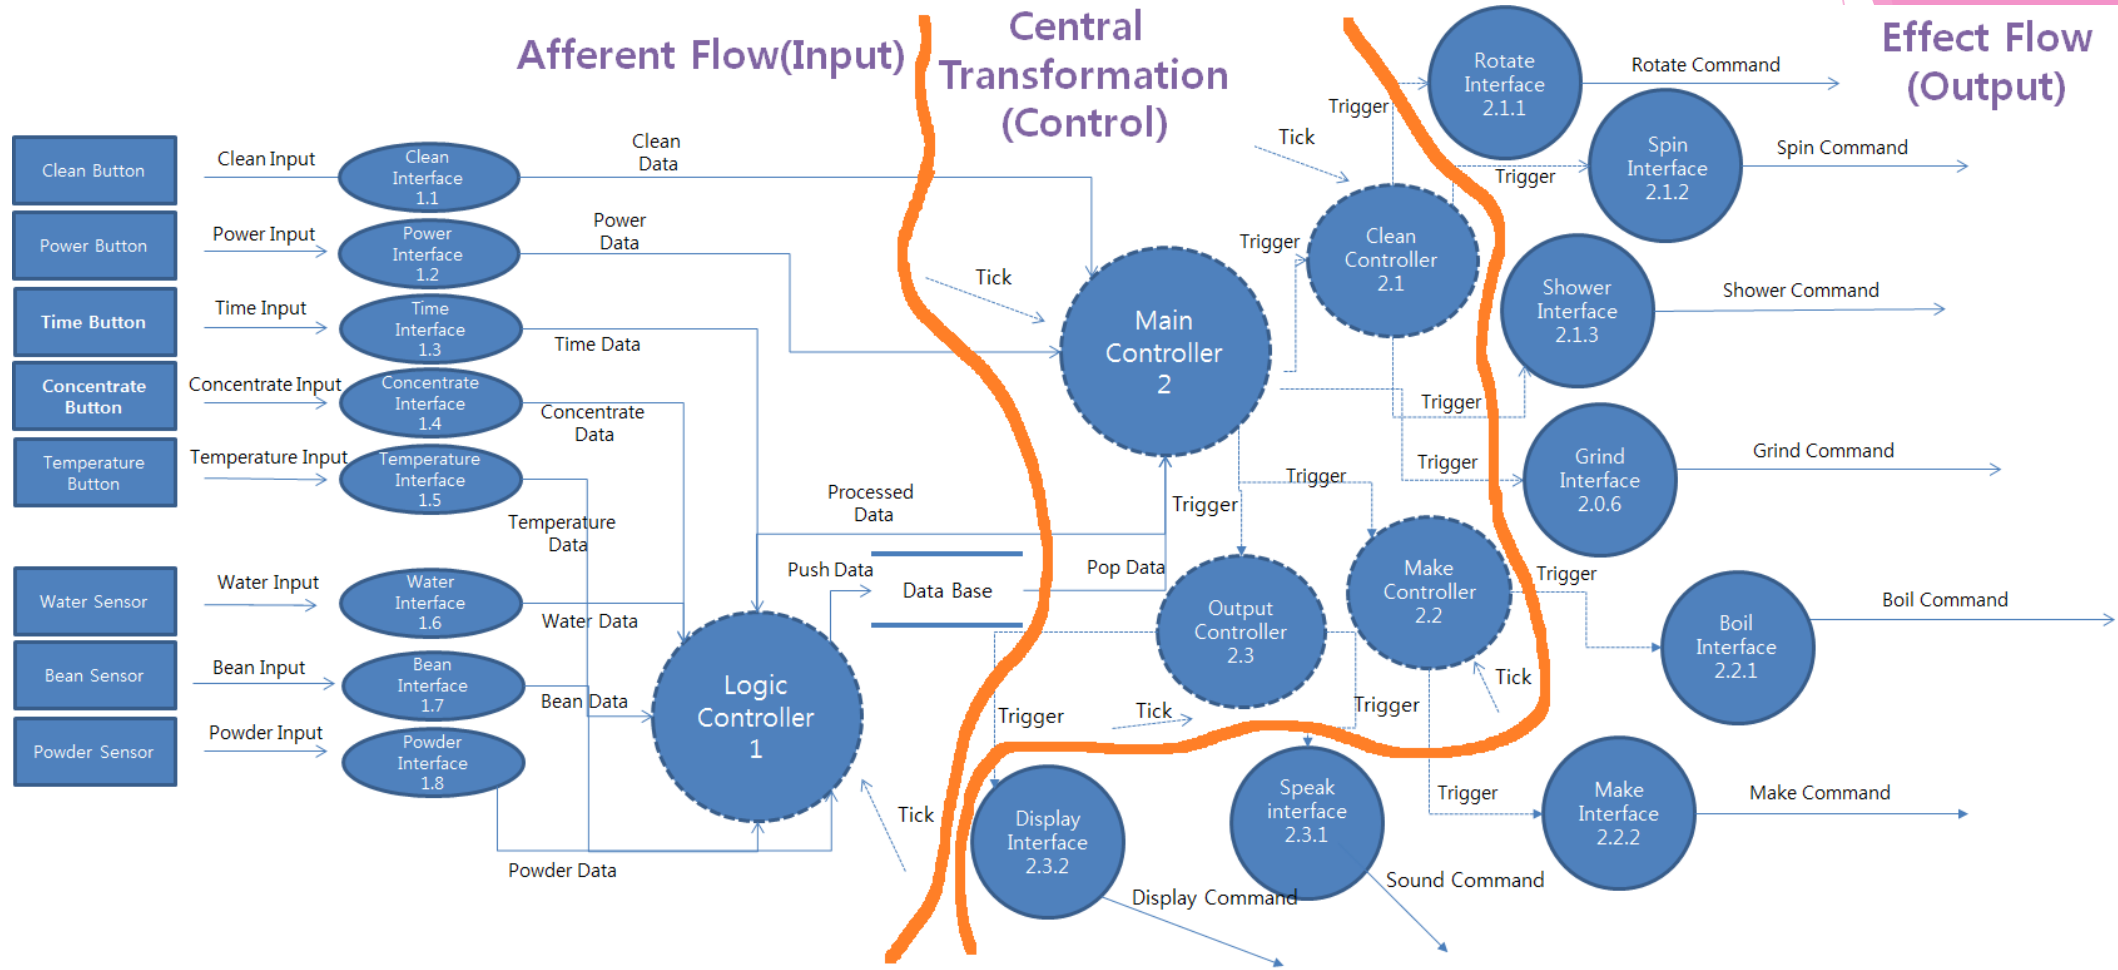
Afferent Flow(Input)

Central Transformation (Control)

Effect Flow (Output)

Clean Button
Power Button
Time Button
Concentrate Button
Temperature Button
Water Sensor
Bean Sensor
Powder Sensor

Clean Input
Power Input
Time Input
Concentrate Input
Temperature Input
Water Input
Bean Input
Powder Input

Clean Interface 1.1
Power Interface 1.2
Time Interface 1.3
Concentrate Interface 1.4
Temperature Interface 1.5
Water Interface 1.6
Bean Interface 1.7
Powder Interface 1.8

Clean Data
Power Data
Time Data
Concentrate Data
Temperature Data
Water Data
Bean Data
Powder Data

Processed Data
Push Data
Data Base
Pop Data

Logic Controller 1
Main Controller 2
Tick
Tick
Tick
Tick
Tick

Clean Controller 2.1
Make Controller 2.2
Output Controller 2.3

Trigger
Trigger
Trigger
Trigger
Trigger
Trigger
Trigger
Trigger
Trigger
Trigger
Trigger

Rotate Interface 2.1.1
Spin Interface 2.1.2
Shower Interface 2.1.3
Grind Interface 2.0.6
Boil Interface 2.2.1
Make Interface 2.2.2
Speak interface 2.3.1
Display Interface 2.3.2

Rotate Command
Spin Command
Shower Command
Grind Command
Boil Command
Make Command
Sound Command
Display Command